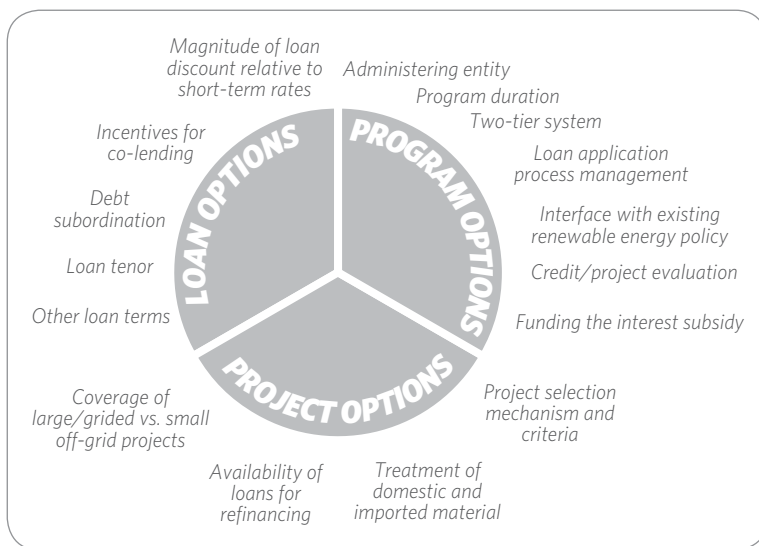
Magnitude of loan discount relative to short-term rates

Incentives for co-lending

Debt subordination

Loan tenor

Other loan terms

LOAN OPTIONS

PROGRAM OPTIONS

Administering entity

Program duration

Two-tier system

Loan application process management

Interface with existing renewable energy policy

Credit/project evaluation

Funding the interest subsidy

PROJECT OPTIONS

Coverage of large/grided vs. small off-grid projects

Availability of loans for refinancing

Treatment of domestic and imported material

Project selection mechanism and criteria